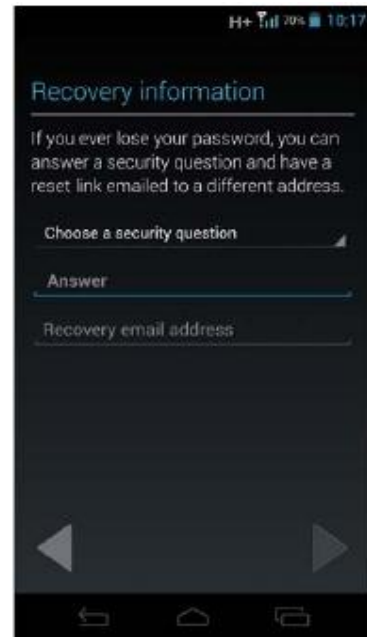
H+ 70% 10:17

Recovery information

If you ever lose your password, you can answer a security question and have a reset link emailed to a different address.

Choose a security question

Answer

Recovery email address